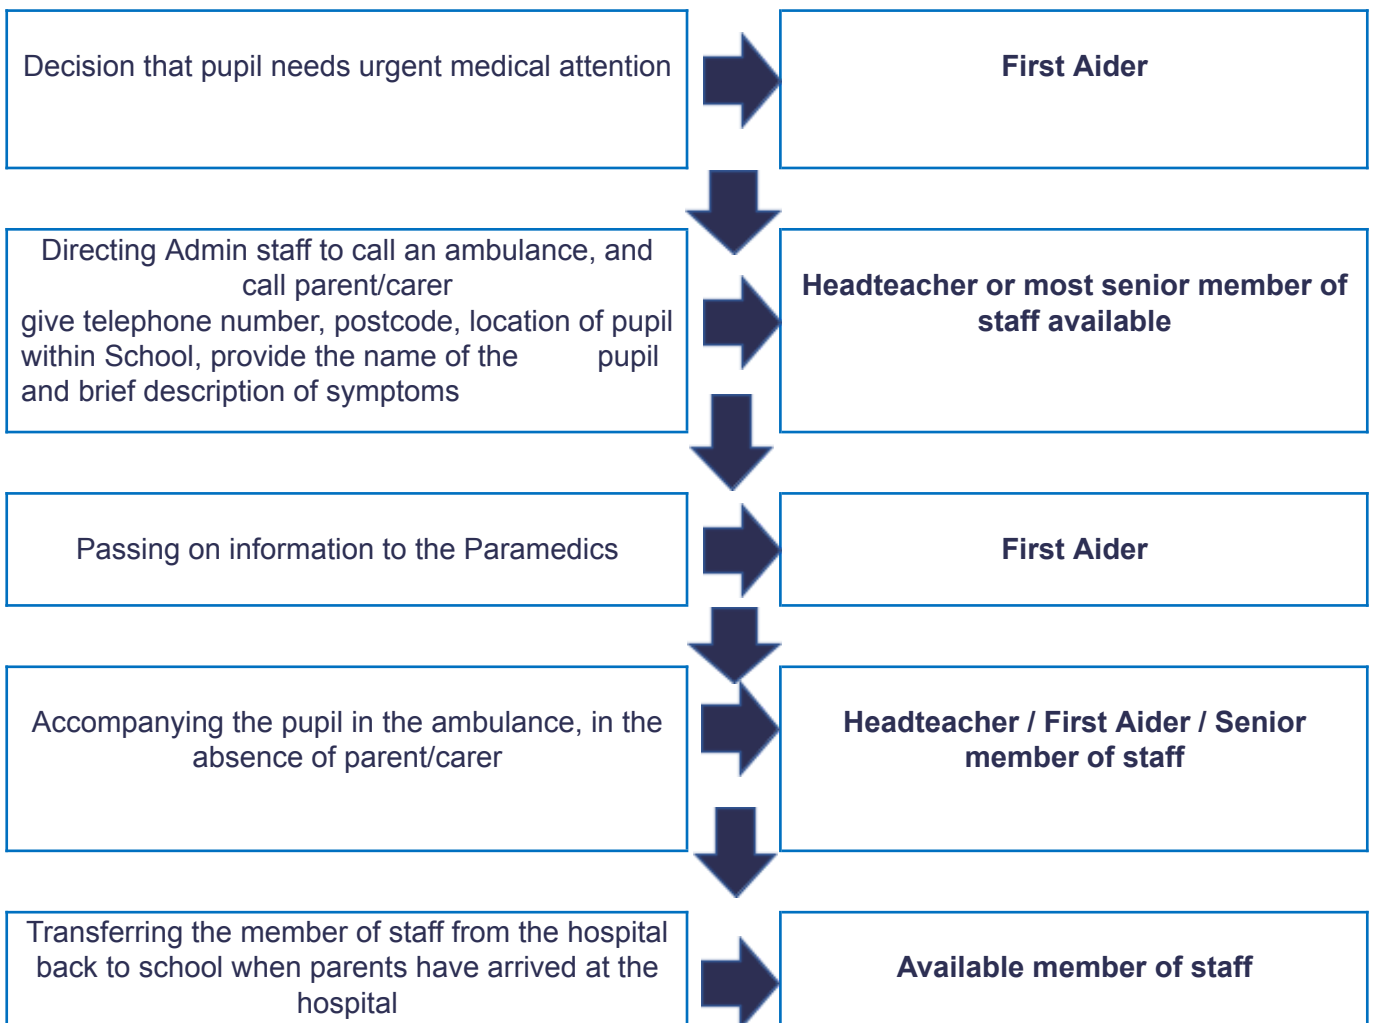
Decision that pupil needs urgent medical attention

First Aider

Directing Admin staff to call an ambulance, and call parent/carer
give telephone number, postcode, location of pupil within School, provide the name of the pupil and brief description of symptoms

Headteacher or most senior member of staff available

Passing on information to the Paramedics

First Aider

Accompanying the pupil in the ambulance, in the absence of parent/carer

Headteacher / First Aider / Senior member of staff

Transferring the member of staff from the hospital back to school when parents have arrived at the hospital

Available member of staff